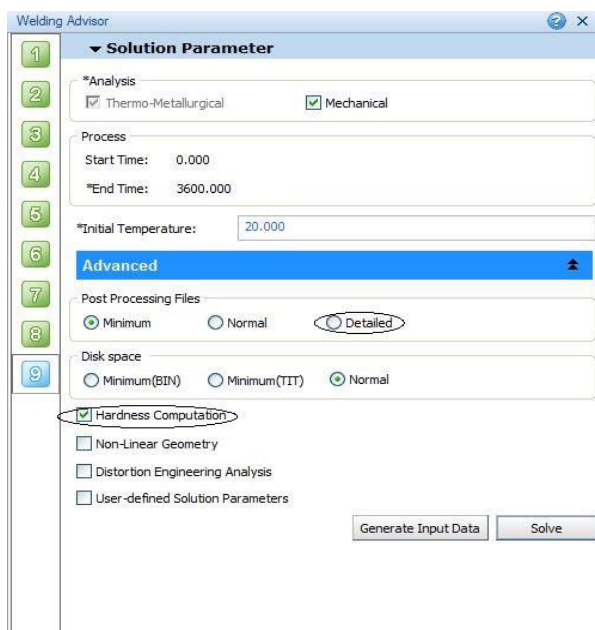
Welding Advisor

1
2
3
4
5
6
7
8
9

Solution Parameter

*Analysis
Thermo-Metallurgical
Mechanical

Process
Start Time: 0.000
*End Time: 3600.000

*Initial Temperature: 20.000

Advanced

Post Processing Files
Minimum
Normal
Detailed

Disk space
Minimum(BIN)
Minimum(TIT)
Normal

Hardness Computation
Non-Linear Geometry
Distortion Engineering Analysis
User-defined Solution Parameters

Generate Input Data
Solve